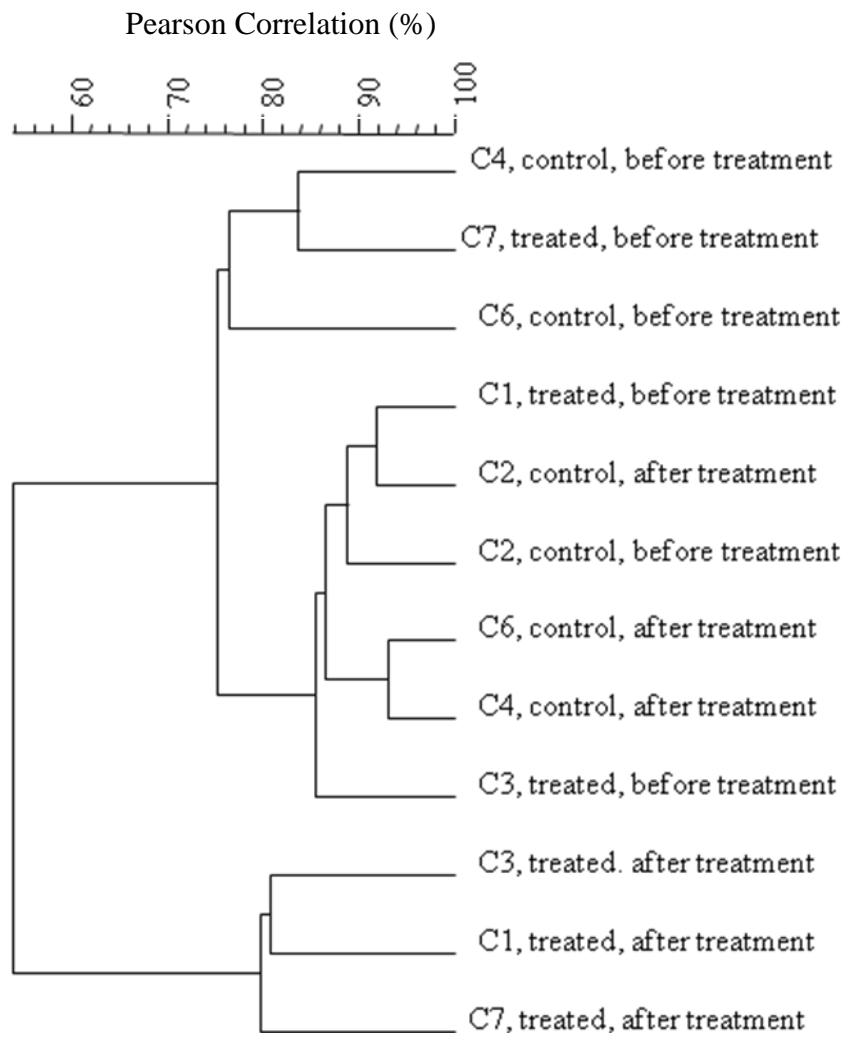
Pearson Correlation (%)

60
70
80
90
100

C4, control, before treatment
C7, treated, before treatment
C6, control, before treatment
C1, treated, before treatment
C2, control, after treatment
C2, control, before treatment
C6, control, after treatment
C4, control, after treatment
C3, treated, before treatment
C3, treated. after treatment
C1, treated, after treatment
C7, treated, after treatment